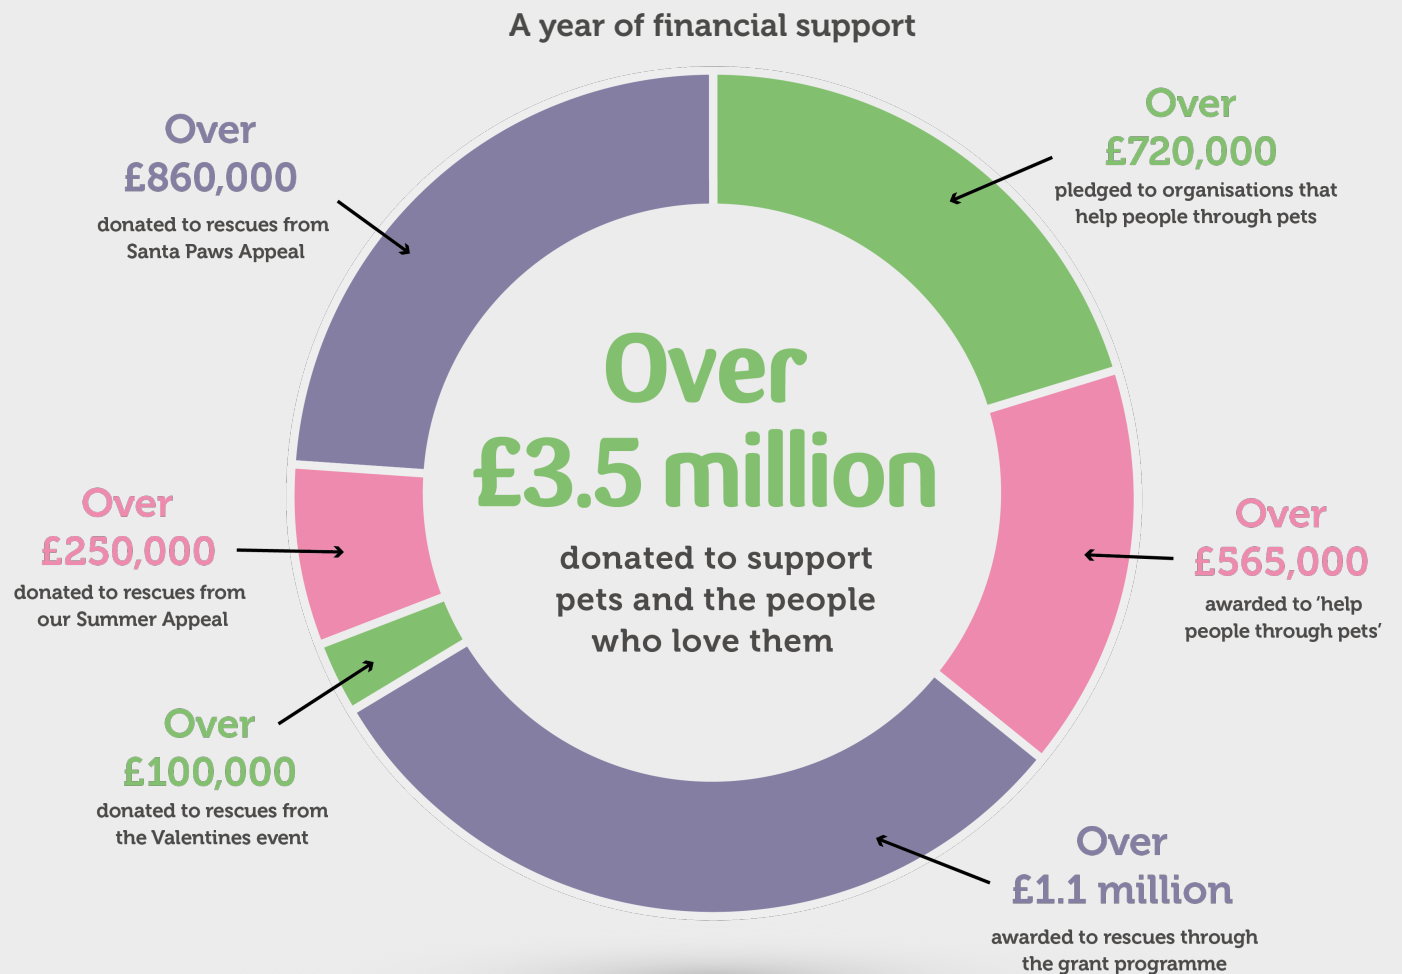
A year of financial support

Over £860,000
donated to rescues from Santa Paws Appeal

Over £720,000
pledged to organisations that help people through pets

Over £3.5 million
donated to support pets and the people who love them

Over £250,000
donated to rescues from our Summer Appeal

Over £565,000
awarded to 'help people through pets'

Over £100,000
donated to rescues from the Valentines event

Over £1.1 million
awarded to rescues through the grant programme